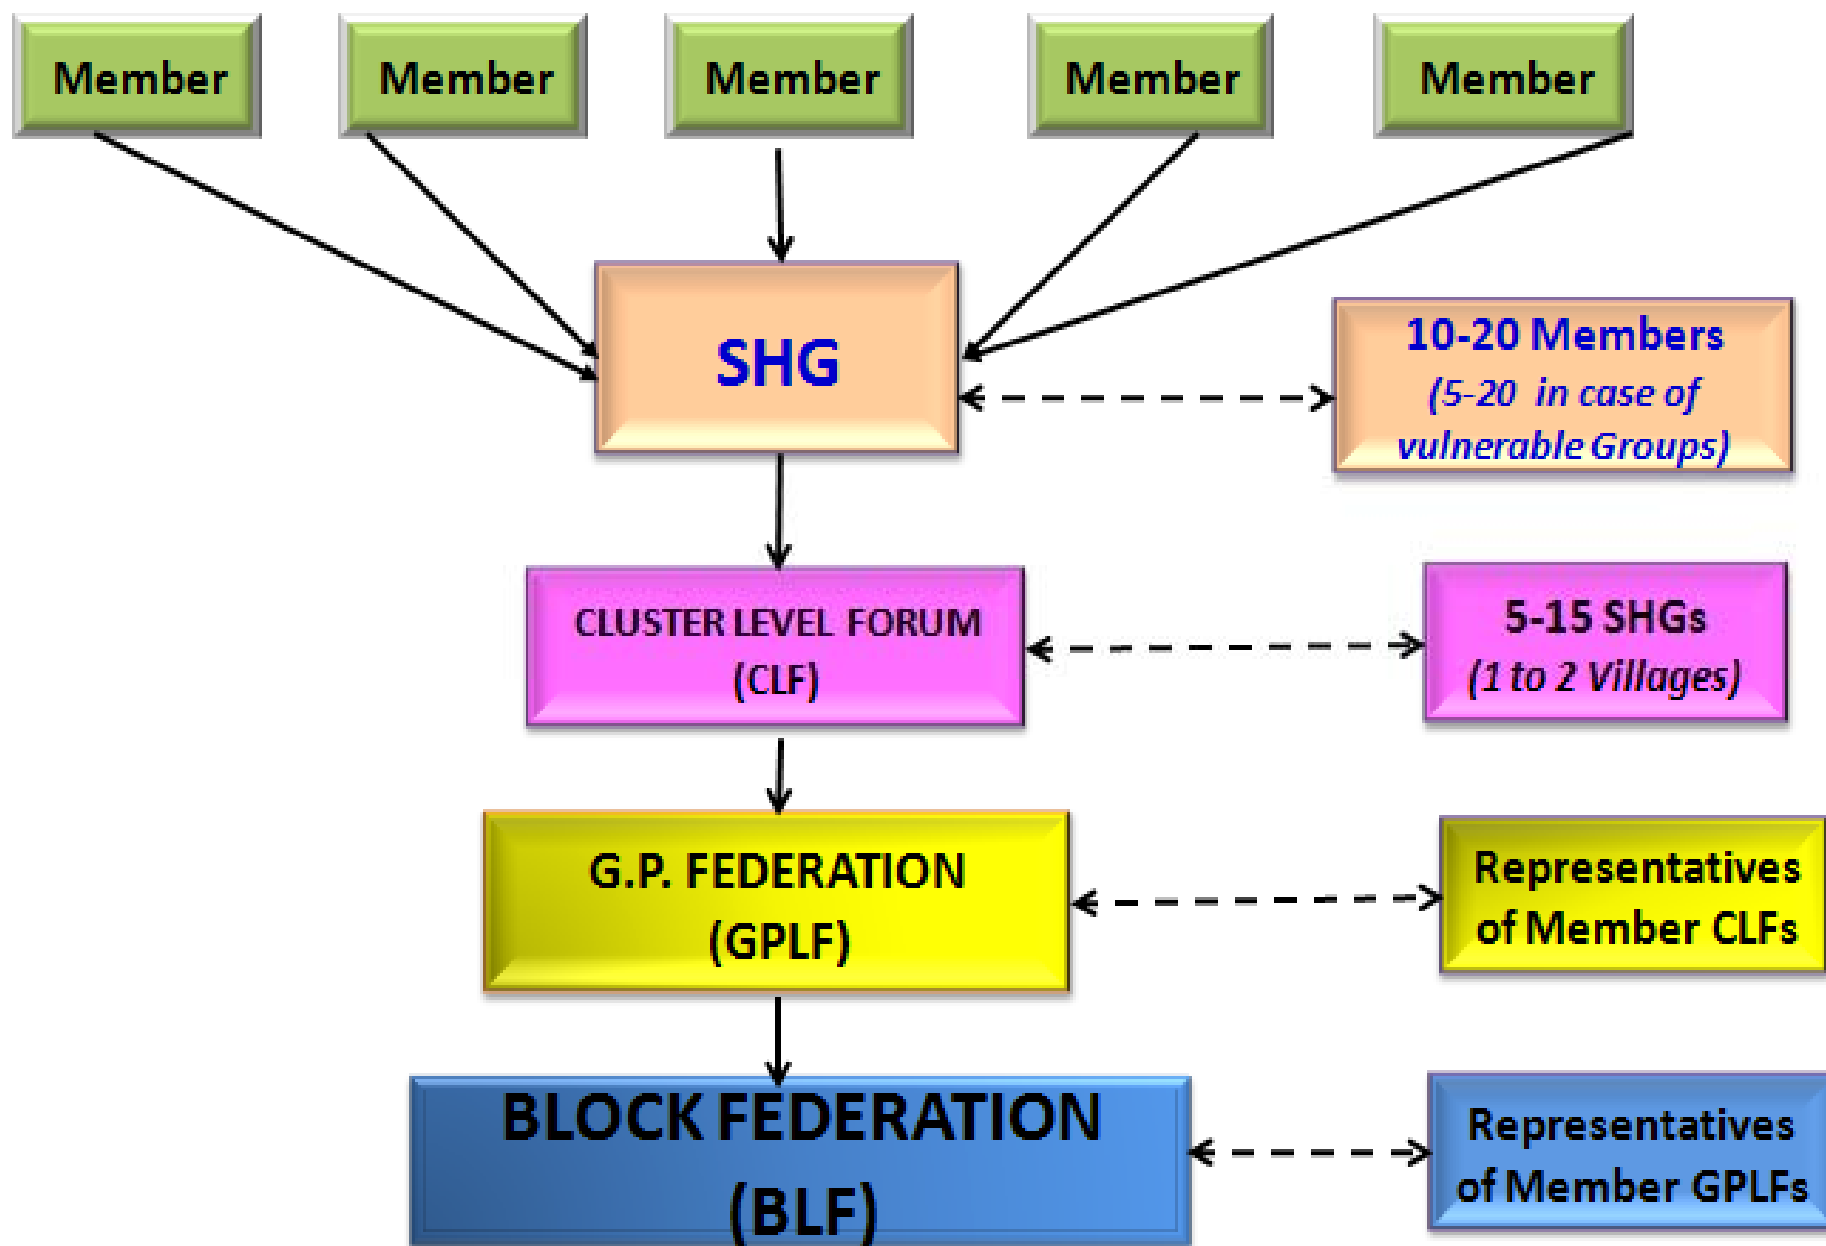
Member

Member

Member

Member

Member

SHG

10-20 Members
(5-20 in case of vulnerable Groups)

CLUSTER LEVEL FORUM
(CLF)

5-15 SHGs
(1 to 2 Villages)

G.P. FEDERATION
(GPLF)

Representatives of Member CLFs

BLOCK FEDERATION
(BLF)

Representatives of Member GPLFs